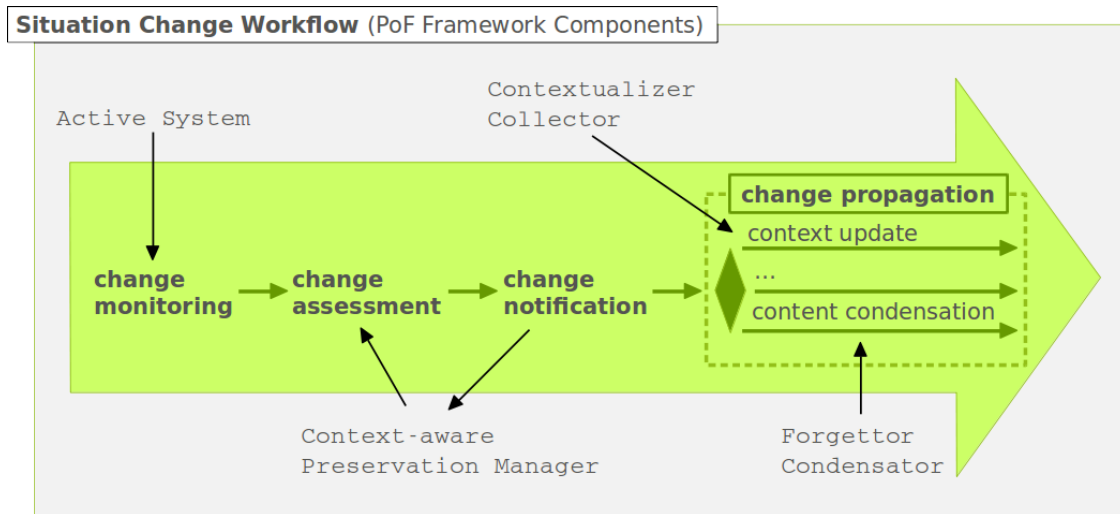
**Situation Change Workflow** (PoF Framework Components)

Active System

Contextualizer
Collector

change monitoring

change assessment

change notification

change propagation

context update

...

content condensation

Context-aware
Preservation Manager

Forgettor
Condensator